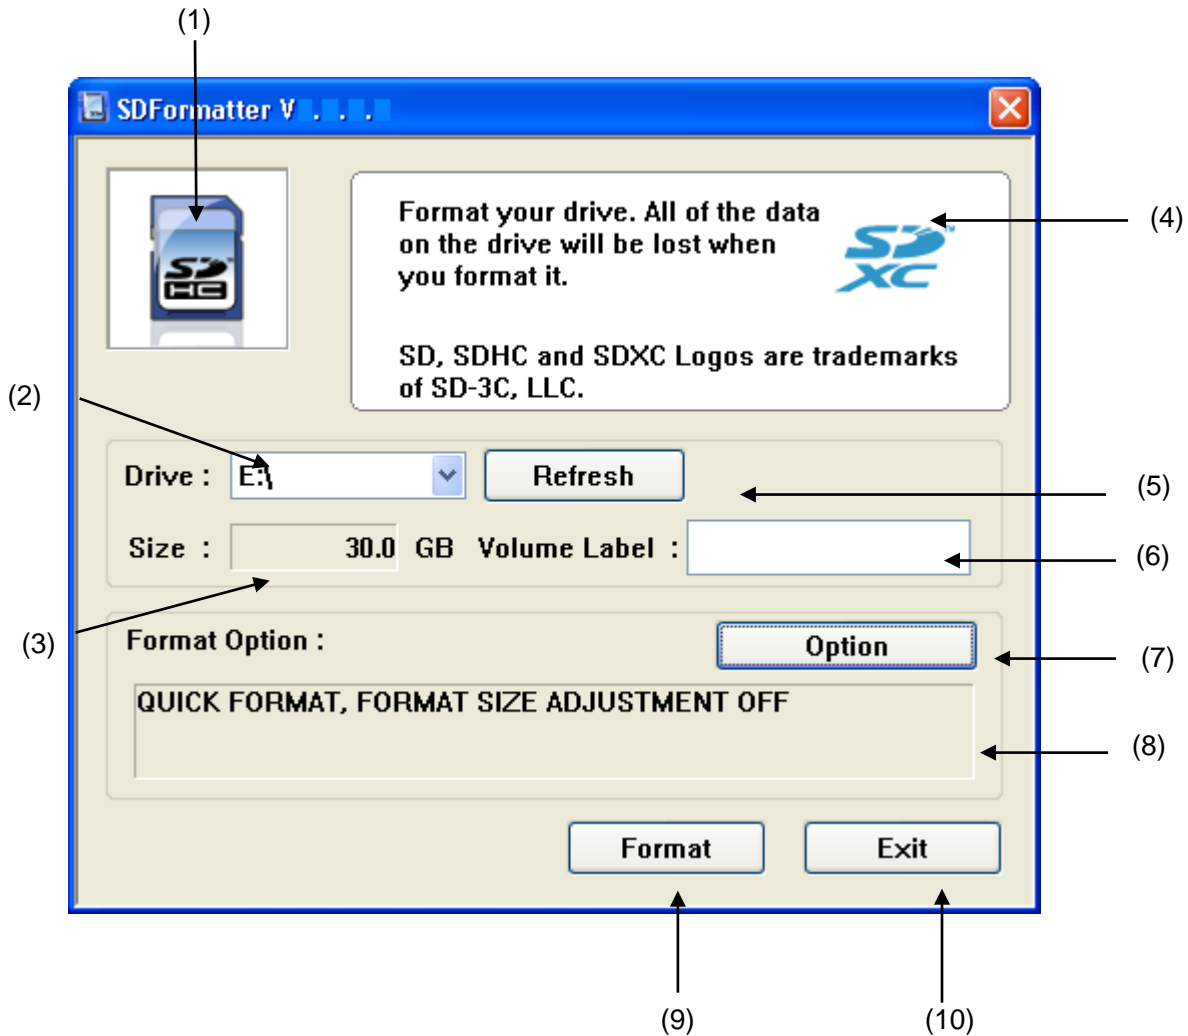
(1)

SDFormatter V . . .

Format your drive. All of the data on the drive will be lost when you format it.

SD, SDHC and SDXC Logos are trademarks of SD-3C, LLC.

(4)

(2)

Drive : E:\

Refresh

(5)

Size : 30.0 GB Volume Label :

(6)

(3)

Format Option :

Option

(7)

QUICK FORMAT, FORMAT SIZE ADJUSTMENT OFF

(8)

Format

Exit

(9)

(10)